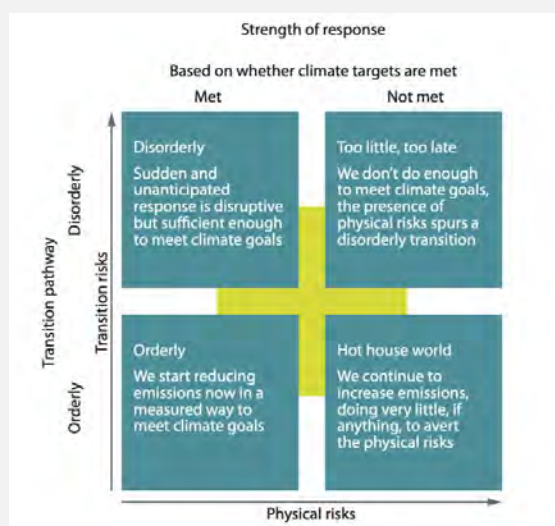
Strength of response

Based on whether climate targets are met

Met

Not met

Transition pathway

Disorderly

Orderly

Transition risks

Disorderly

Sudden and unanticipated response is disruptive but sufficient enough to meet climate goals

Too little, too late

We don't do enough to meet climate goals, the presence of physical risks spurs a disorderly transition

Orderly

We start reducing emissions now in a measured way to meet climate goals

Hot house world

We continue to increase emissions, doing very little, if anything, to avert the physical risks

Physical risks